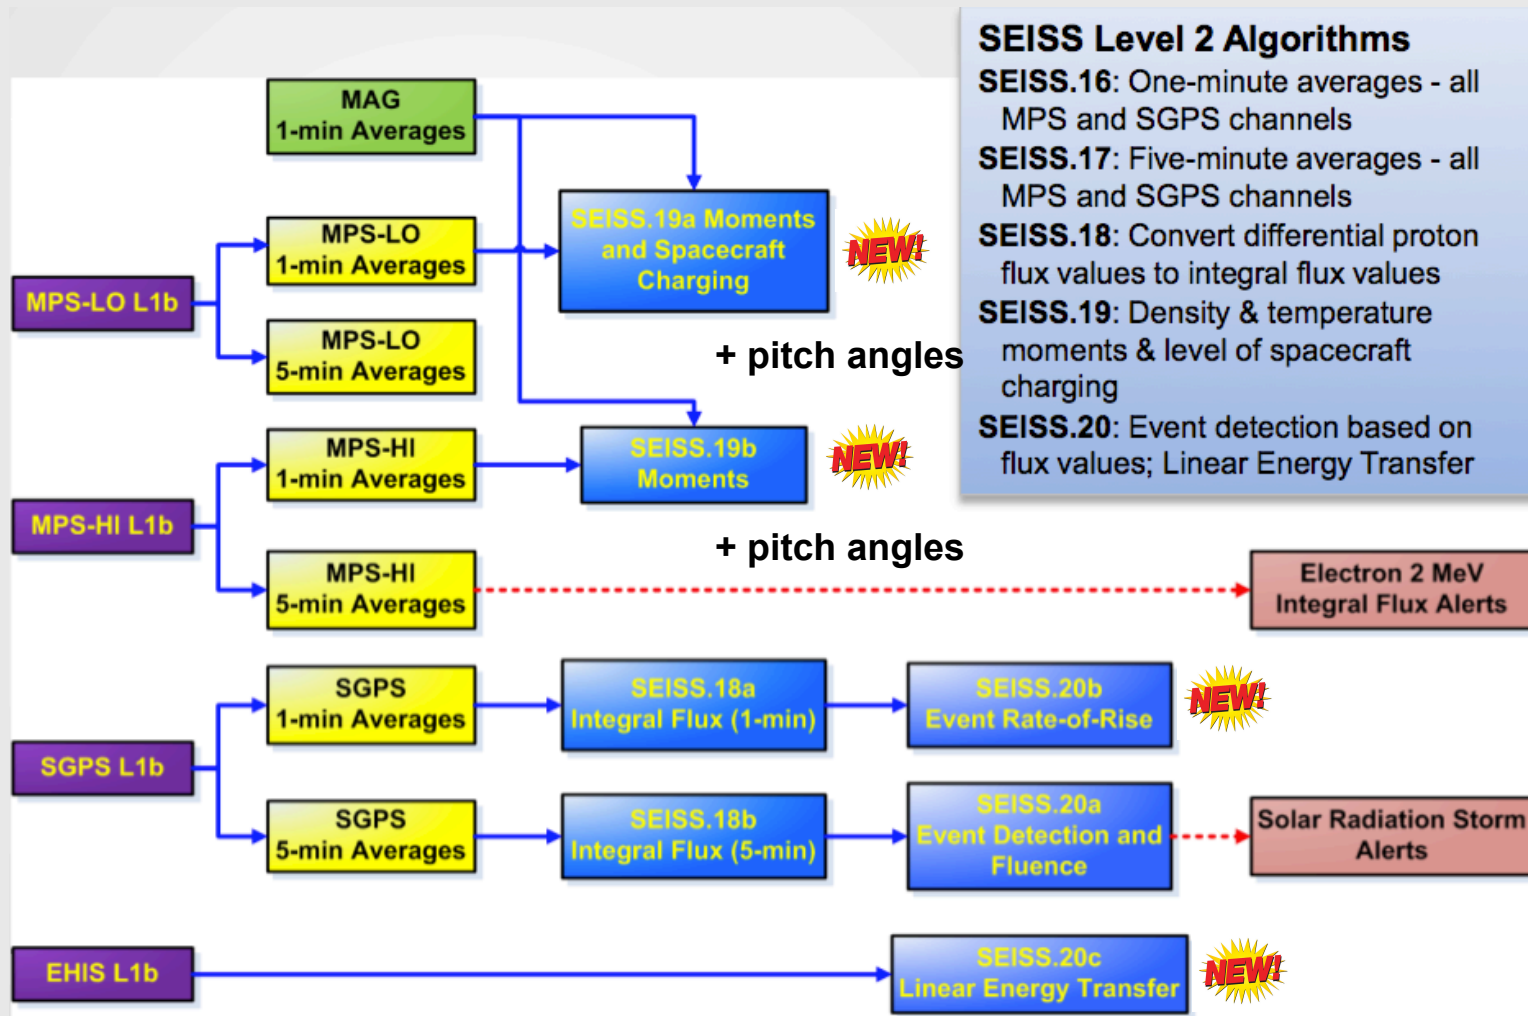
SEISS Level 2 Algorithms

SEISS.16: One-minute averages - all MPS and SGPS channels

SEISS.17: Five-minute averages - all MPS and SGPS channels

SEISS.18: Convert differential proton flux values to integral flux values

SEISS.19: Density & temperature moments & level of spacecraft charging

SEISS.20: Event detection based on flux values; Linear Energy Transfer

MAG
1-min Averages

MPS-LO L1b

MPS-LO
1-min Averages

MPS-LO
5-min Averages

SEISS.19a Moments and Spacecraft Charging

NEW!

+ pitch angles

MPS-HI L1b

MPS-HI
1-min Averages

SEISS.19b Moments

NEW!

+ pitch angles

MPS-HI
5-min Averages

Electron 2 MeV Integral Flux Alerts

SGPS L1b

SGPS
1-min Averages

SEISS.18a
Integral Flux (1-min)

SEISS.20b
Event Rate-of-Rise

NEW!

SGPS
5-min Averages

SEISS.18b
Integral Flux (5-min)

SEISS.20a
Event Detection and Fluence

Solar Radiation Storm Alerts

EHIS L1b

SEISS.20c
Linear Energy Transfer

NEW!